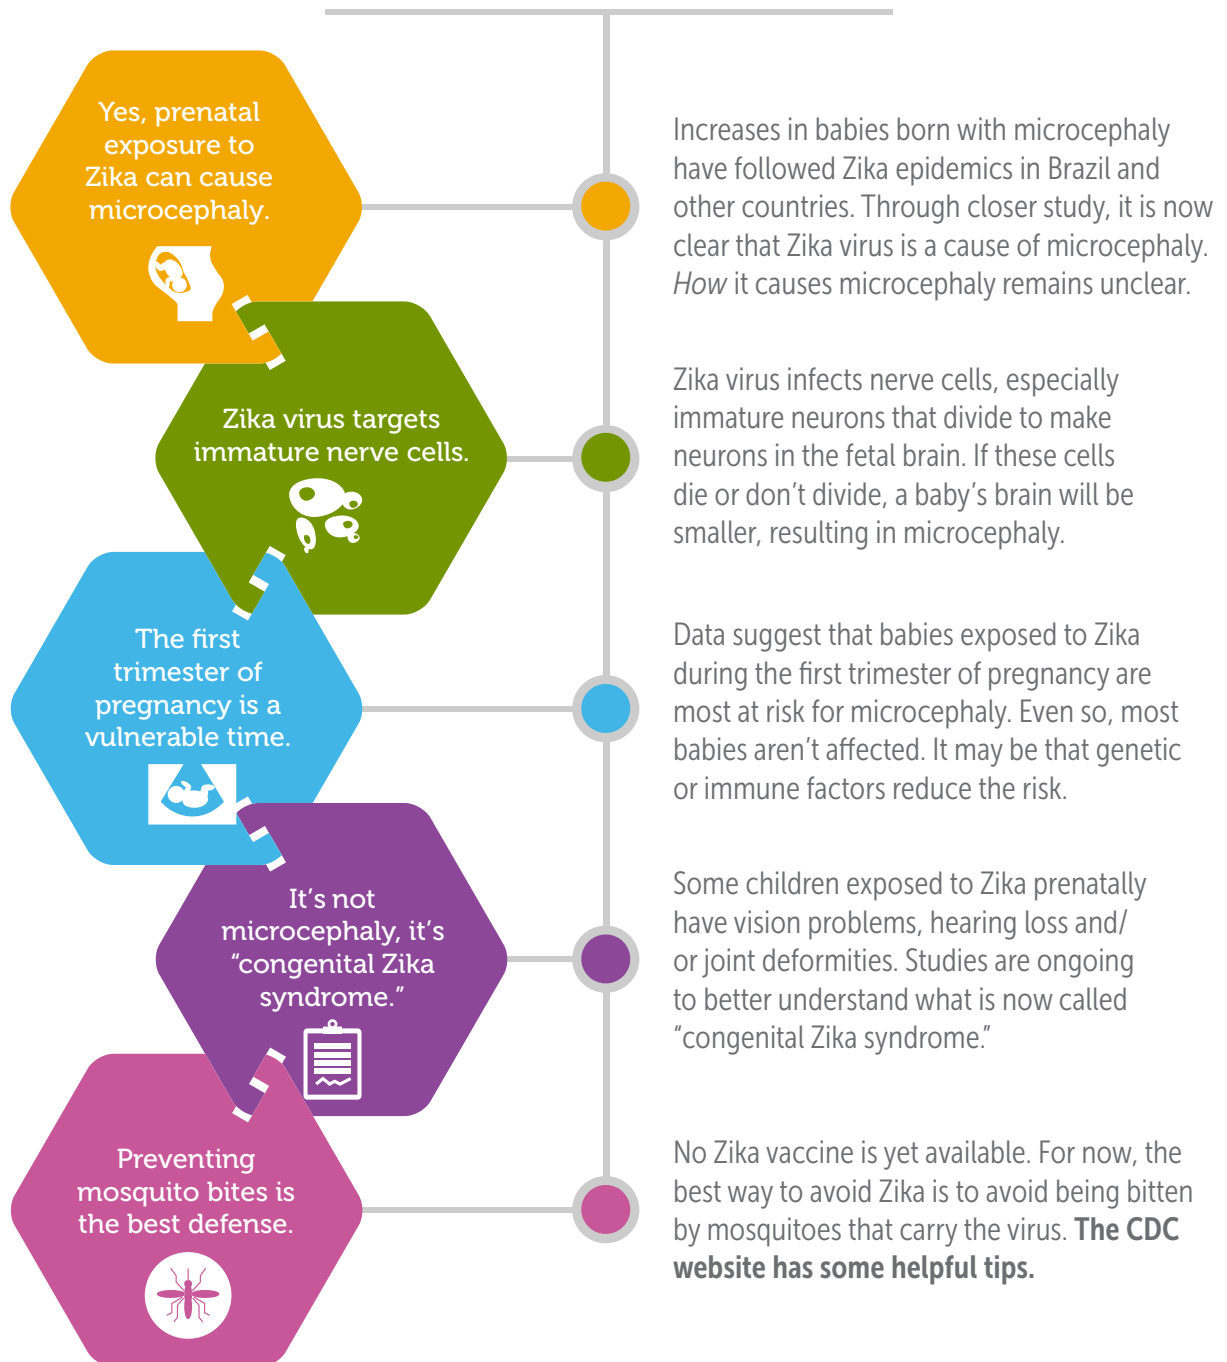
Yes, prenatal exposure to Zika can cause microcephaly.

Increases in babies born with microcephaly have followed Zika epidemics in Brazil and other countries. Through closer study, it is now clear that Zika virus is a cause of microcephaly. *How* it causes microcephaly remains unclear.

Zika virus targets immature nerve cells.

Zika virus infects nerve cells, especially immature neurons that divide to make neurons in the fetal brain. If these cells die or don't divide, a baby's brain will be smaller, resulting in microcephaly.

The first trimester of pregnancy is a vulnerable time.

Data suggest that babies exposed to Zika during the first trimester of pregnancy are most at risk for microcephaly. Even so, most babies aren't affected. It may be that genetic or immune factors reduce the risk.

It's not microcephaly, it's "congenital Zika syndrome."

Some children exposed to Zika prenatally have vision problems, hearing loss and/or joint deformities. Studies are ongoing to better understand what is now called "congenital Zika syndrome."

Preventing mosquito bites is the best defense.

No Zika vaccine is yet available. For now, the best way to avoid Zika is to avoid being bitten by mosquitoes that carry the virus. **The CDC website has some helpful tips.**